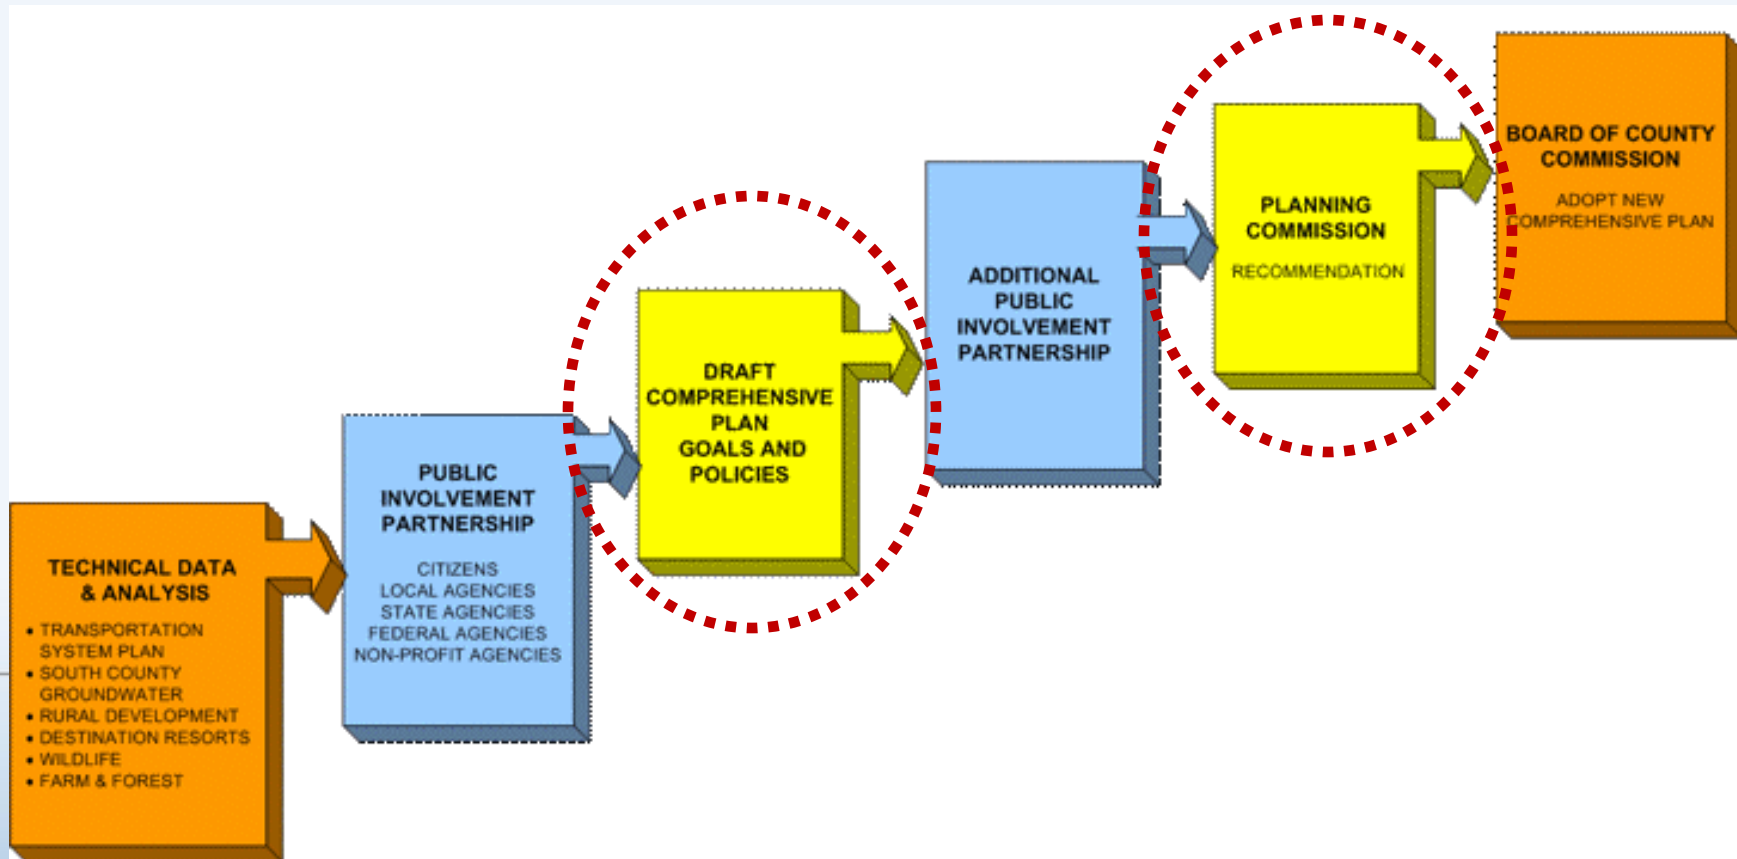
TECHNICAL DATA & ANALYSIS

• TRANSPORTATION SYSTEM PLAN
• SOUTH COUNTY GROUNDWATER
• RURAL DEVELOPMENT
• DESTINATION RESORTS
• WILDLIFE
• FARM & FOREST

PUBLIC INVOLVEMENT PARTNERSHIP

CITIZENS
LOCAL AGENCIES
STATE AGENCIES
FEDERAL AGENCIES
NON-PROFIT AGENCIES

DRAFT COMPREHENSIVE PLAN GOALS AND POLICIES

ADDITIONAL PUBLIC INVOLVEMENT PARTNERSHIP

PLANNING COMMISSION

RECOMMENDATION

BOARD OF COUNTY COMMISSION

ADOPT NEW COMPREHENSIVE PLAN